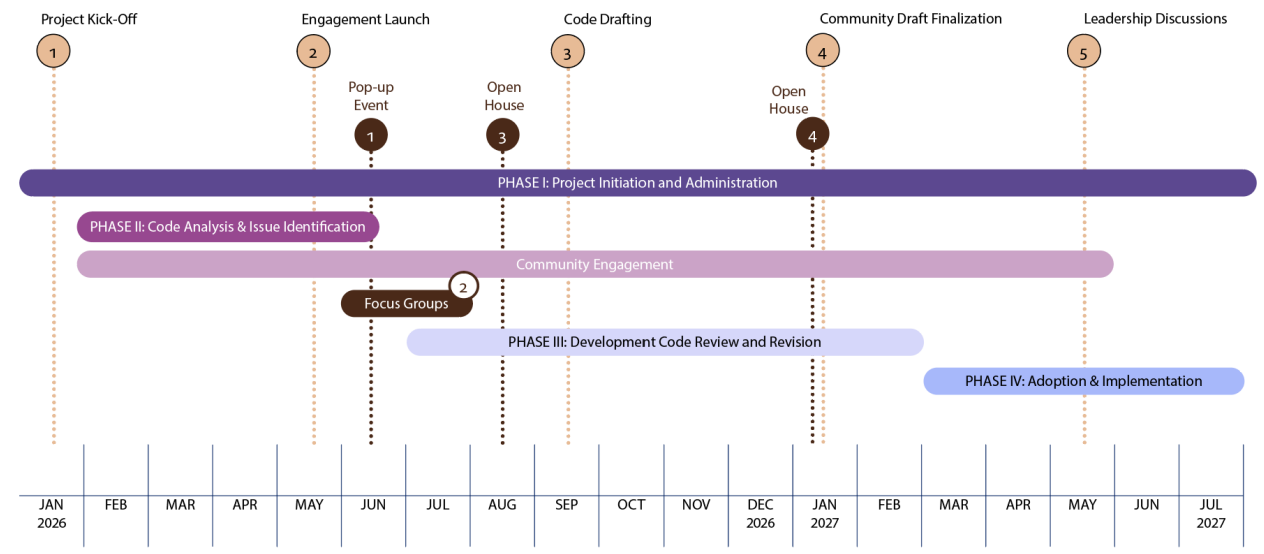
Project Kick-Off
1

Engagement Launch
2

Code Drafting
3

Community Draft Finalization
4

Leadership Discussions
5

Pop-up Event
1

Open House
3

Open House
4

PHASE I: Project Initiation and Administration

PHASE II: Code Analysis & Issue Identification

Community Engagement

Focus Groups
2

PHASE III: Development Code Review and Revision

PHASE IV: Adoption & Implementation

| JAN 2026 | FEB | MAR | APR | MAY | JUN | JUL | AUG | SEP | OCT | NOV | DEC 2026 | JAN 2027 | FEB | MAR | APR | MAY | JUN | JUL 2027 |